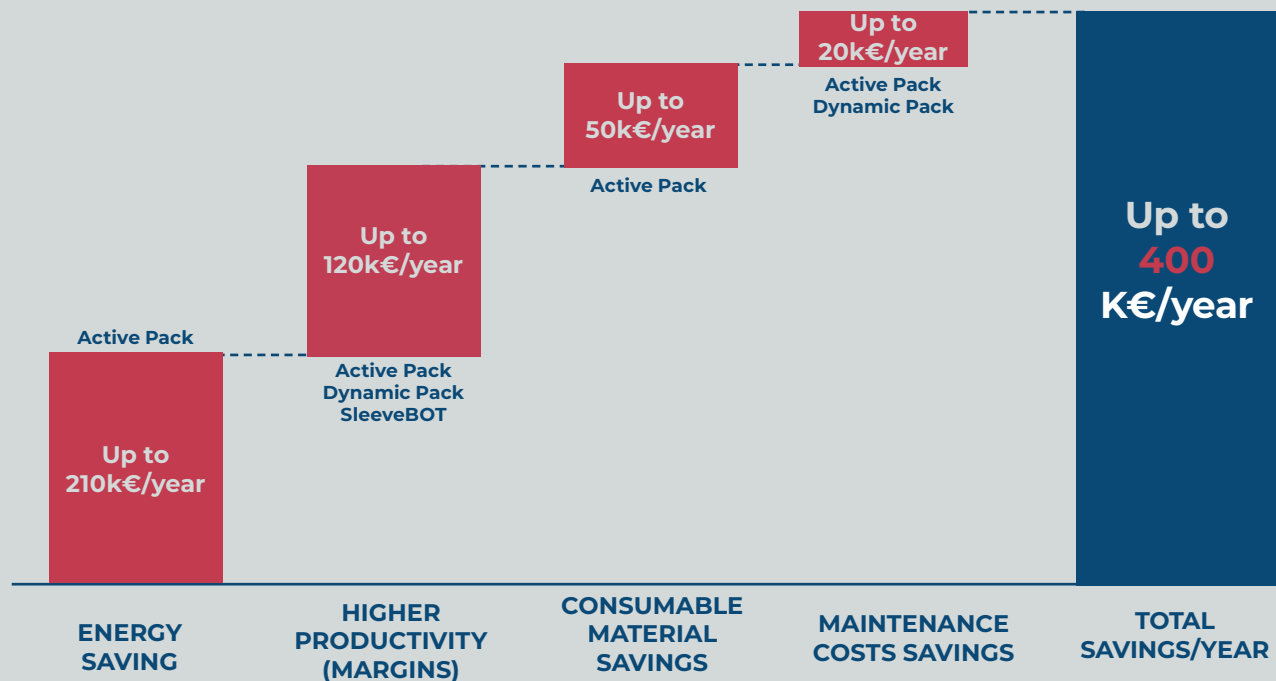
Up to
20k€/year

Active Pack
Dynamic Pack

Up to
50k€/year

Active Pack

Up to
120k€/year

Active Pack
Dynamic Pack
SleeveBOT

Active Pack

Up to
210k€/year

Up to
400
K€/year

ENERGY SAVING

HIGHER PRODUCTIVITY (MARGINS)

CONSUMABLE MATERIAL SAVINGS

MAINTENANCE COSTS SAVINGS

TOTAL SAVINGS/YEAR